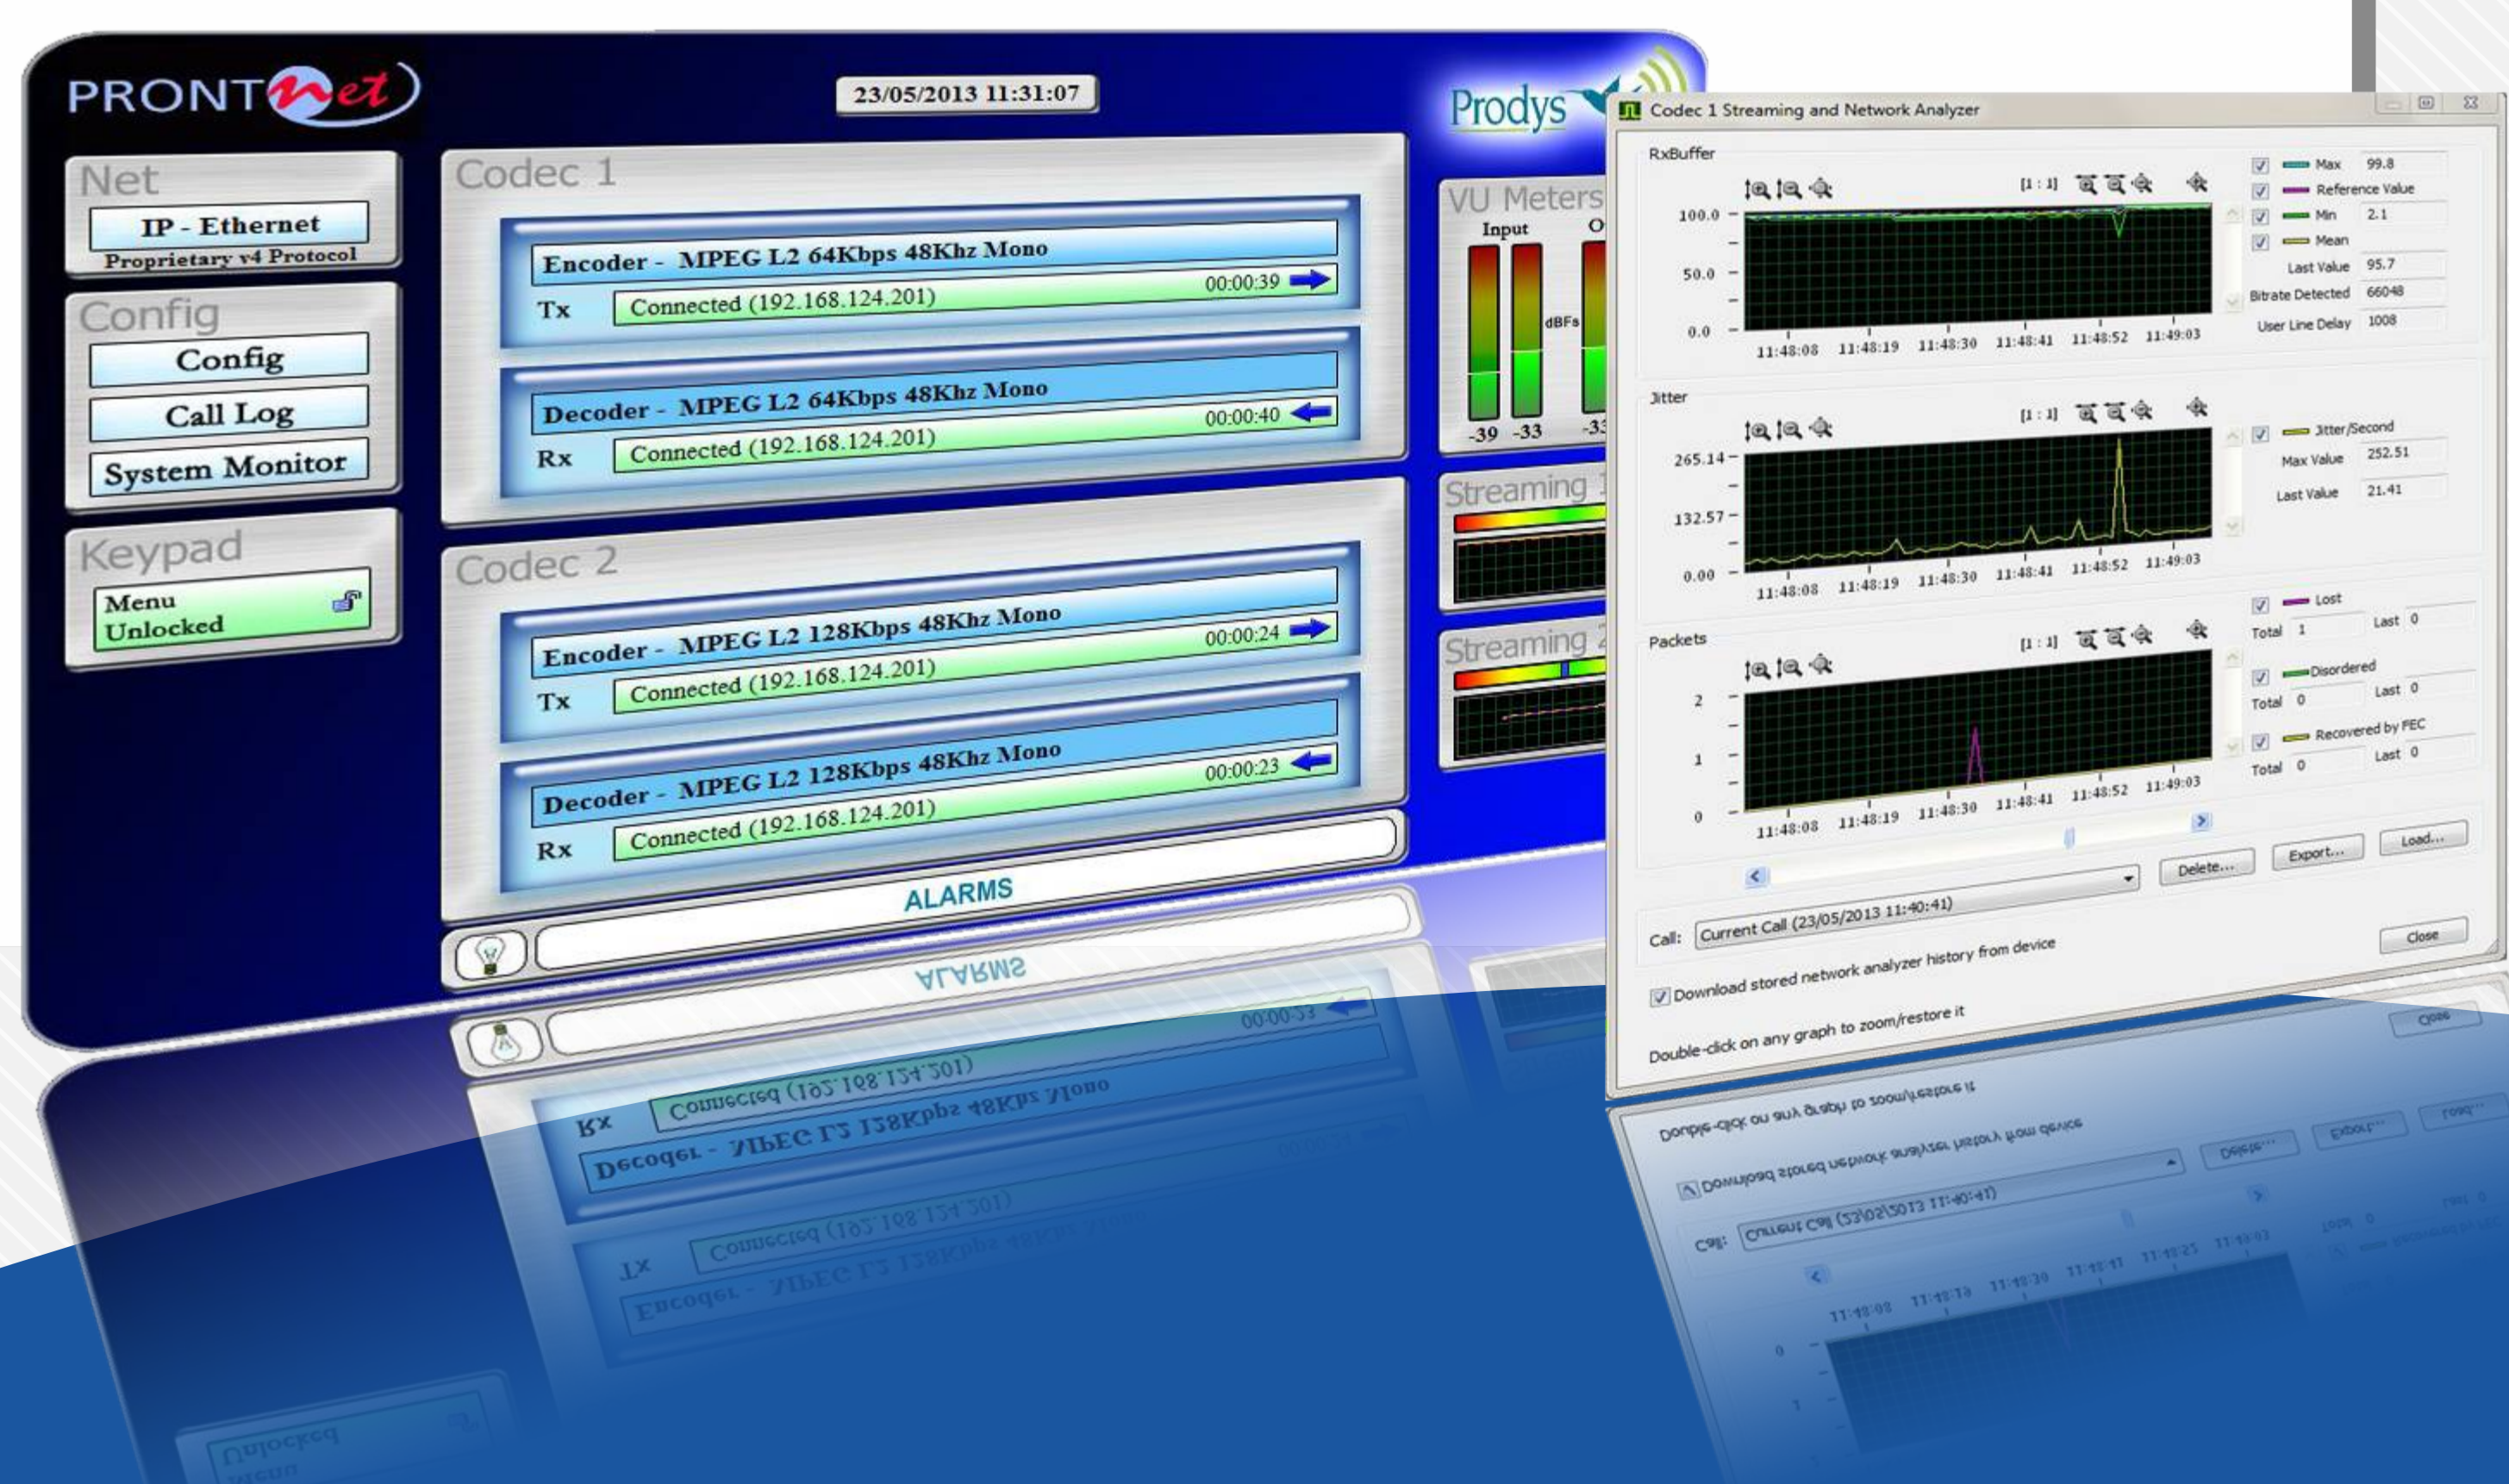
PRONTNet

23/05/2013 11:31:07

Prodys

Net
IP - Ethernet
Proprietary v4 Protocol

Config
Config
Call Log
System Monitor

Keypad
Menu Unlocked

Codec 1
Encoder - MPEG L2 64Kbps 48Khz Mono
Tx Connected (192.168.124.201) 00:00:39
Decoder - MPEG L2 64Kbps 48Khz Mono
Rx Connected (192.168.124.201) 00:00:40

Codec 2
Encoder - MPEG L2 128Kbps 48Khz Mono
Tx Connected (192.168.124.201) 00:00:24
Decoder - MPEG L2 128Kbps 48Khz Mono
Rx Connected (192.168.124.201) 00:00:23

ALARMS

VU Meters
Input O
dBFs
-39 -33 -33

Streaming
Streaming

Codec 1 Streaming and Network Analyzer

RxBuffer
[1 : 1]
100.0
50.0
0.0
11:48:08 11:48:19 11:48:30 11:48:41 11:48:52 11:49:03
Max 99.8
Reference Value
Min 2.1
Mean
Last Value 95.7
Bitrate Detected 66048
User Line Delay 1008

Jitter
[1 : 1]
265.14
132.57
0.00
11:48:08 11:48:19 11:48:30 11:48:41 11:48:52 11:49:03
Jitter/Second
Max Value 252.51
Last Value 21.41

Packets
[1 : 1]
2
1
0
11:48:08 11:48:19 11:48:30 11:48:41 11:48:52 11:49:03
Lost
Total 1 Last 0
Disordered
Total 0 Last 0
Recovered by FEC
Total 0 Last 0

Delete... Export... Load...

Call: Current Call (23/05/2013 11:40:41)
Close
Download stored network analyzer history from device
Double-click on any graph to zoom/restore it